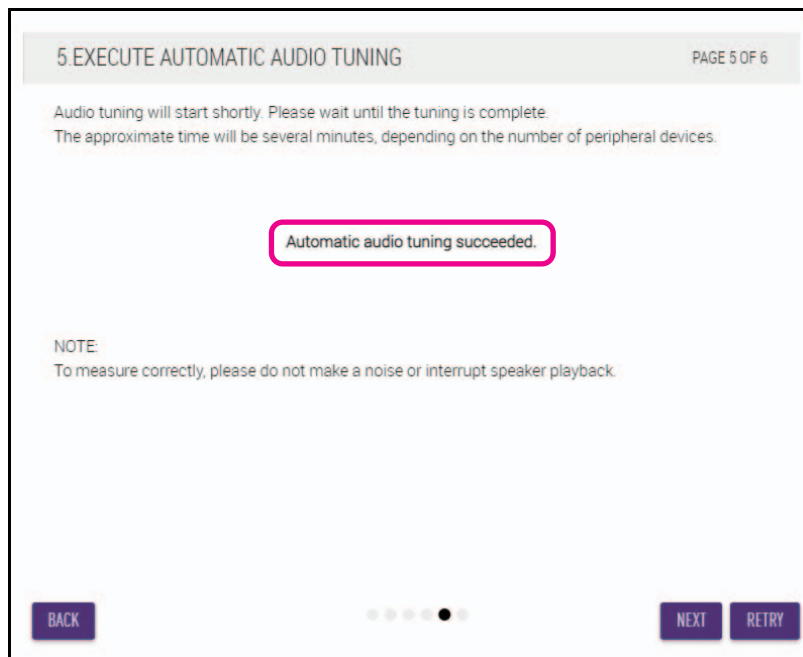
5.EXECUTE AUTOMATIC AUDIO TUNING

PAGE 5 OF 6

Audio tuning will start shortly. Please wait until the tuning is complete.
The approximate time will be several minutes, depending on the number of peripheral devices.

Automatic audio tuning succeeded.

NOTE:
To measure correctly, please do not make a noise or interrupt speaker playback.

BACK

NEXT

RETRY